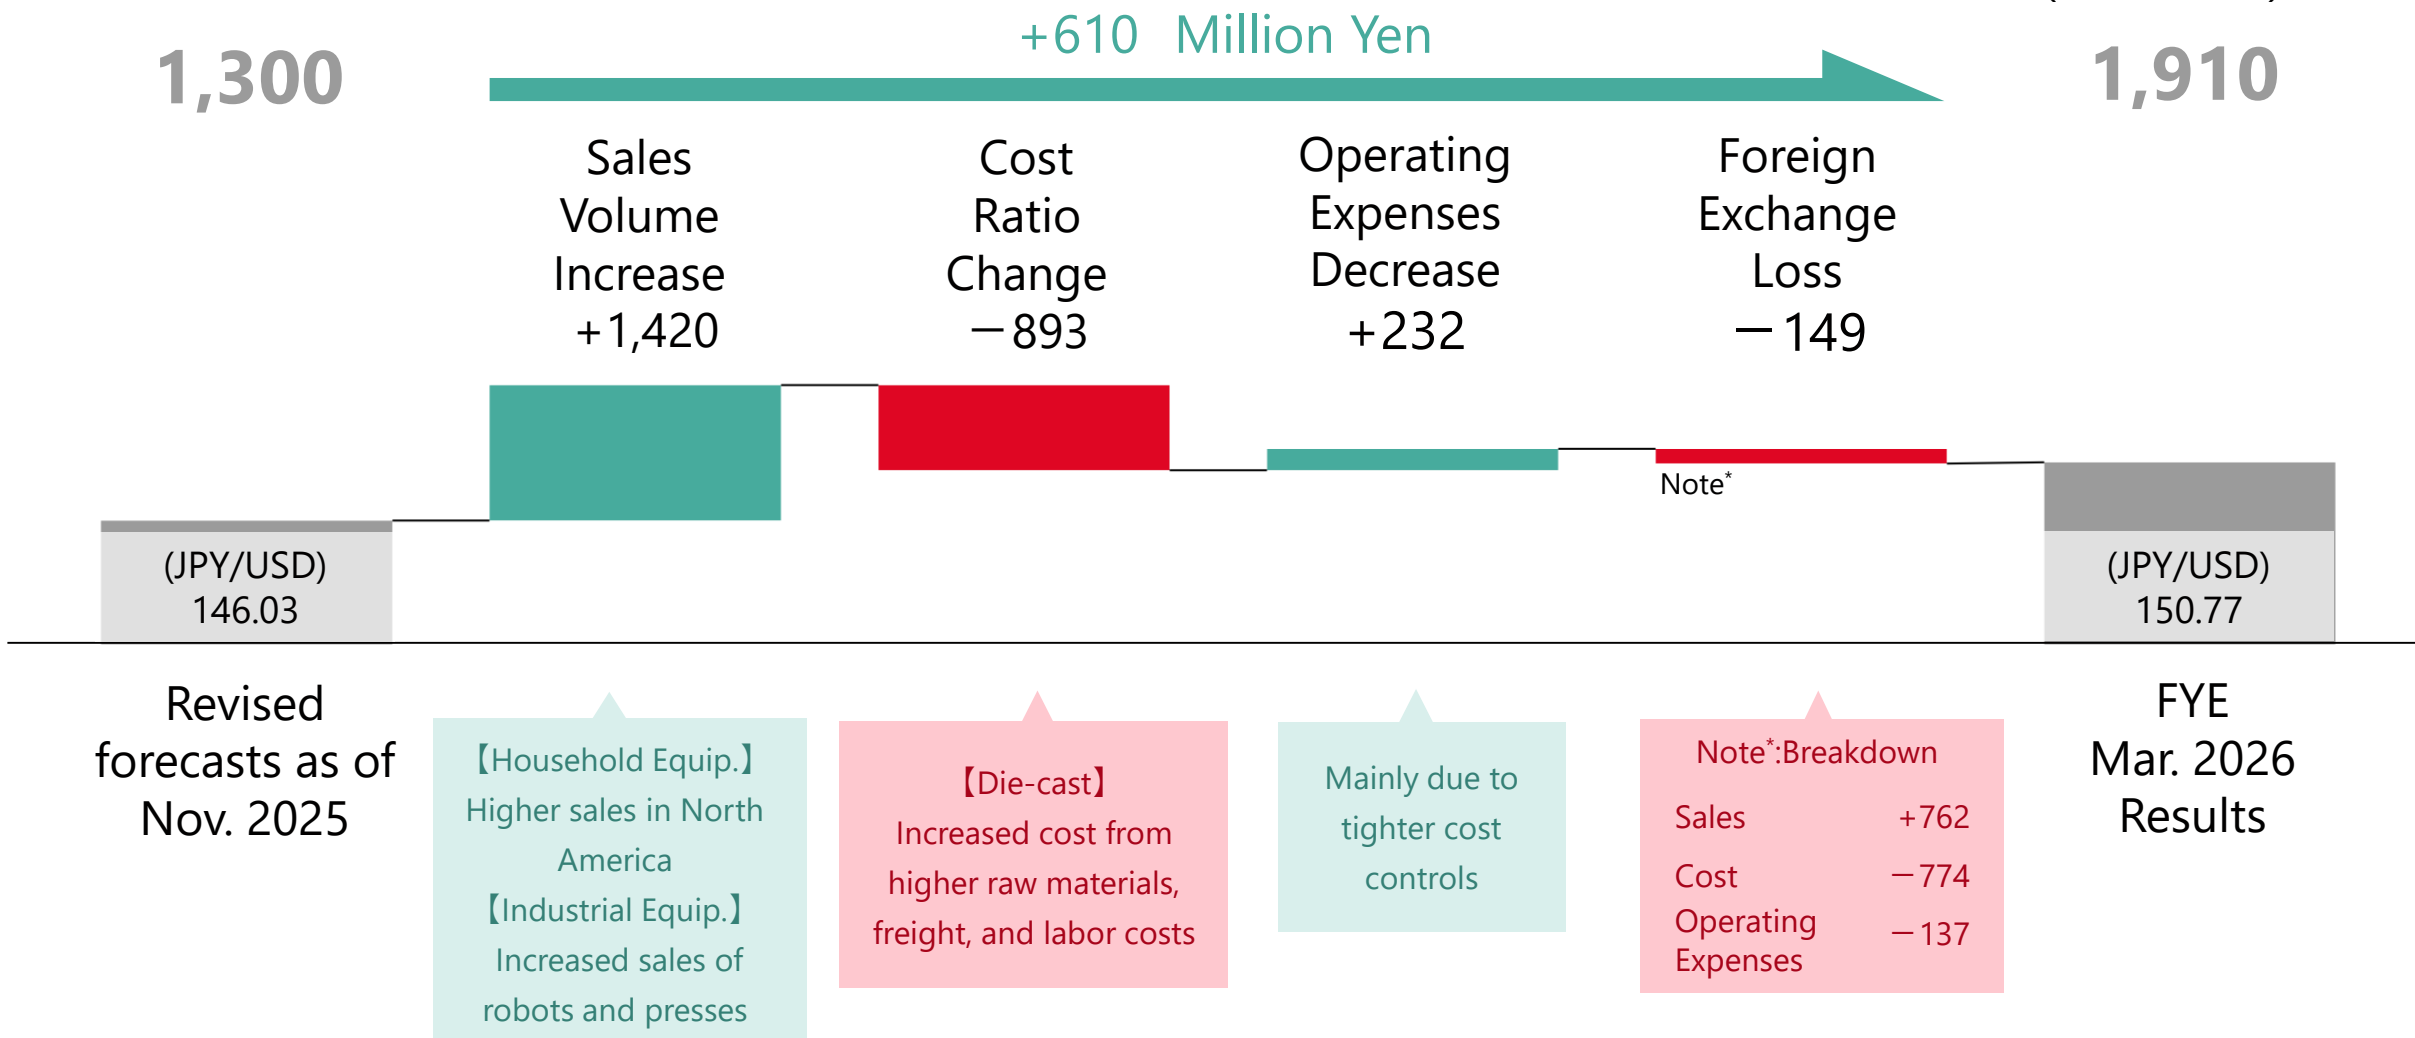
+610 Million Yen

1,300

1,910

Sales Volume Increase +1,420

Cost Ratio Change −893

Operating Expenses Decrease +232

Foreign Exchange Loss −149

Note*

(JPY/USD) 146.03

(JPY/USD) 150.77

Revised forecasts as of Nov. 2025

【Household Equip.】 Higher sales in North America 【Industrial Equip.】 Increased sales of robots and presses

【Die-cast】 Increased cost from higher raw materials, freight, and labor costs

Mainly due to tighter cost controls

Note*:Breakdown

| Sales | +762 |
|---|---|
| Cost | −774 |
| Operating Expenses | −137 |

FYE Mar. 2026 Results